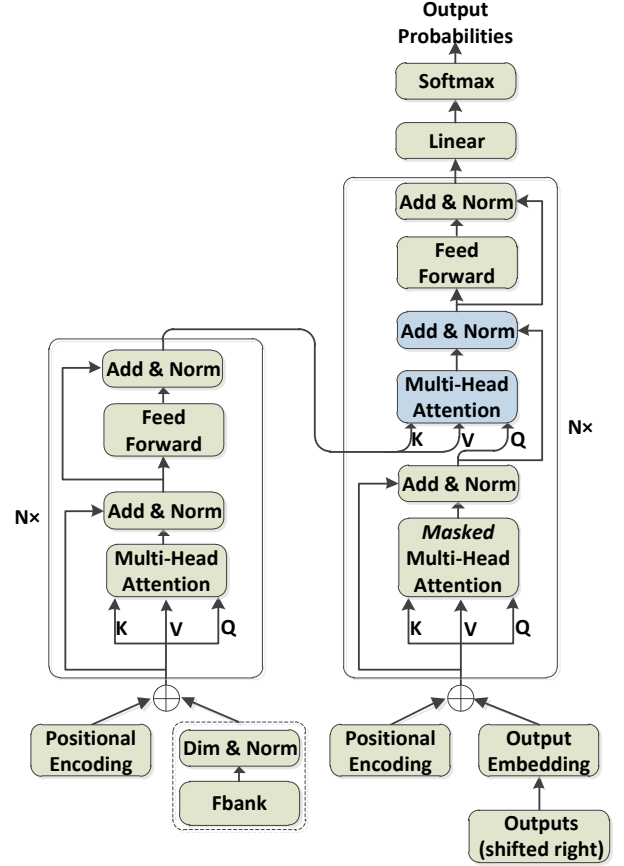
Output Probabilities

Softmax

Linear

Add & Norm

Feed Forward

Add & Norm

Multi-Head Attention

K V Q

N×

Add & Norm

Masked Multi-Head Attention

K V Q

Add & Norm

Feed Forward

Add & Norm

Multi-Head Attention

K V Q

N×

Positional Encoding

Dim & Norm

Fbank

Positional Encoding

Output Embedding

Outputs (shifted right)